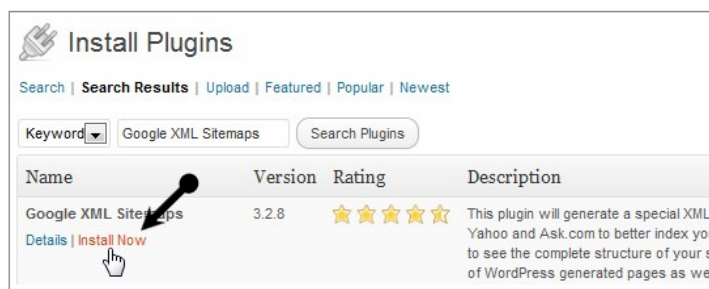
Install Plugins

Search | Search Results | Upload | Featured | Popular | Newest

Keyword Google XML Sitemaps Search Plugins

| Name | Version | Rating | Description |
|---|---|---|---|
| Google XML Sitemaps<br>Details \| Install Now | 3.2.8 | | This plugin will generate a special XML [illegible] Yahoo and Ask.com to better index yo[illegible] to see the complete structure of your s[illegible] of WordPress generated pages as we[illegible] |